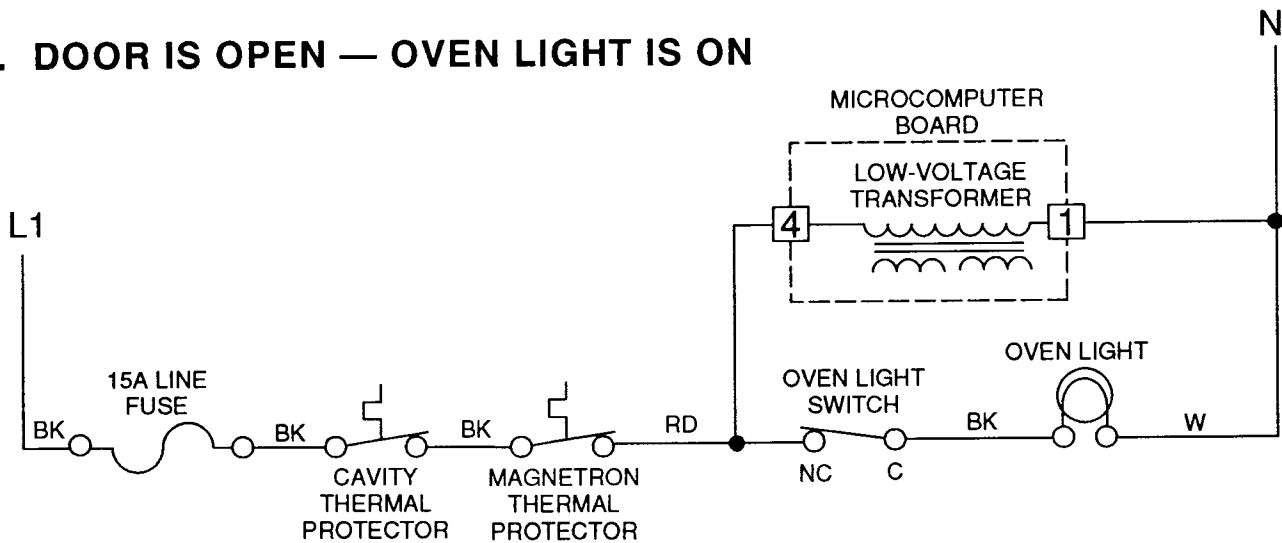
. DOOR IS OPEN — OVEN LIGHT IS ON

N

MICROCOMPUTER BOARD

LOW-VOLTAGE TRANSFORMER

L1

4

1

OVEN LIGHT

15A LINE FUSE

OVEN LIGHT SWITCH

BK

BK

BK

RD

BK

W

CAVITY THERMAL PROTECTOR

MAGNETRON THERMAL PROTECTOR

NC

C